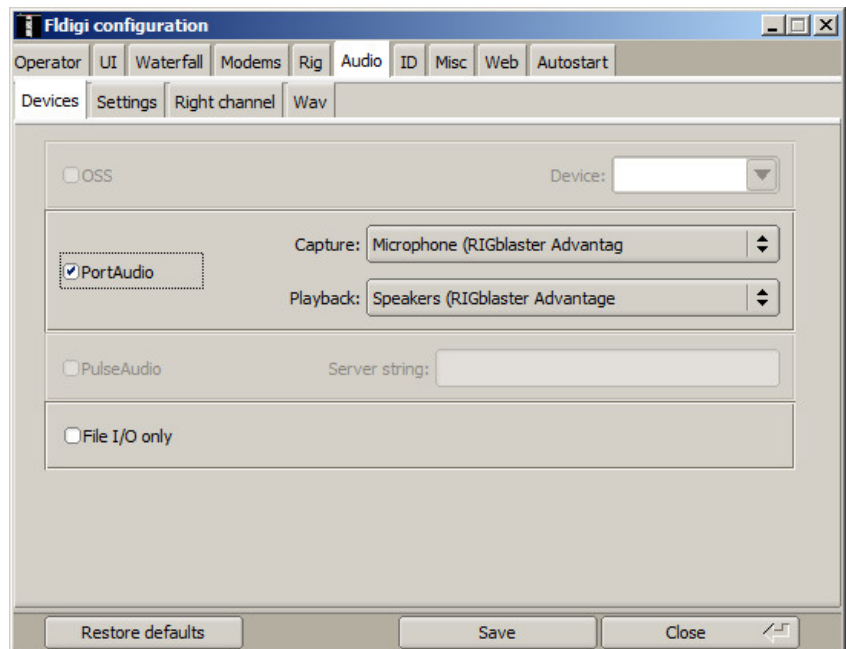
Fldigi configuration

Operator | UI | Waterfall | Modems | Rig | Audio | ID | Misc | Web | Autostart

Devices | Settings | Right channel | Wav

OSS

Device:

PortAudio

Capture: Microphone (RIGblaster Advantag

Playback: Speakers (RIGblaster Advantage

PulseAudio

Server string:

File I/O only

Restore defaults

Save

Close